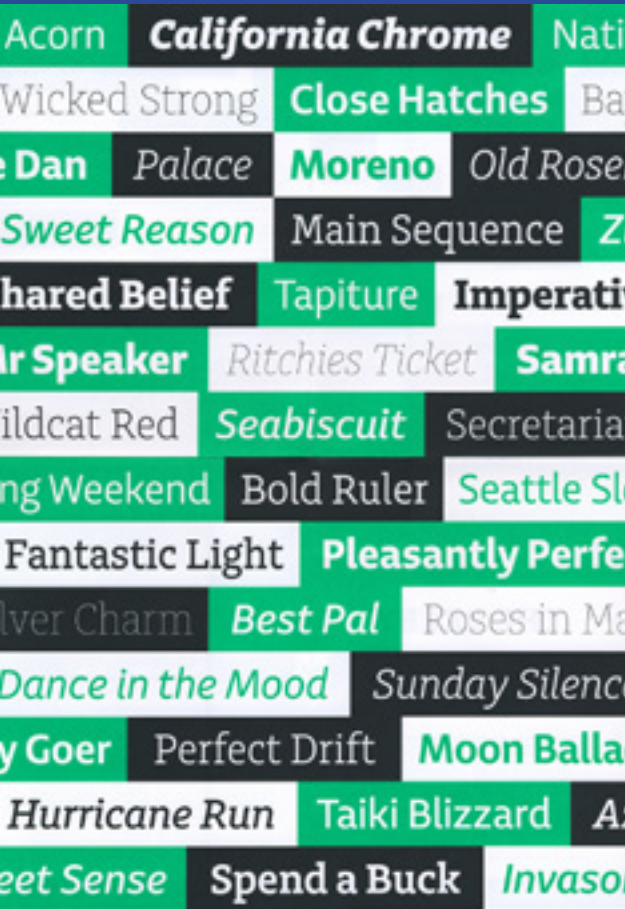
Acorn California Chrome Nati

Wicked Strong Close Hatches Ba

e Dan Palace Moreno Old Rose

Sweet Reason Main Sequence Z

hared Belief Tapiture Imperati

Ir Speaker Ritchies Ticket Samr

ildcat Red Seabiscuit Secretaria

ng Weekend Bold Ruler Seattle Sl

Fantastic Light Pleasantly Perfe

lver Charm Best Pal Roses in Ma

Dance in the Mood Sunday Silenc

y Goer Perfect Drift Moon Balla

Hurricane Run Taiki Blizzard A

eet Sense Spend a Buck Invaso